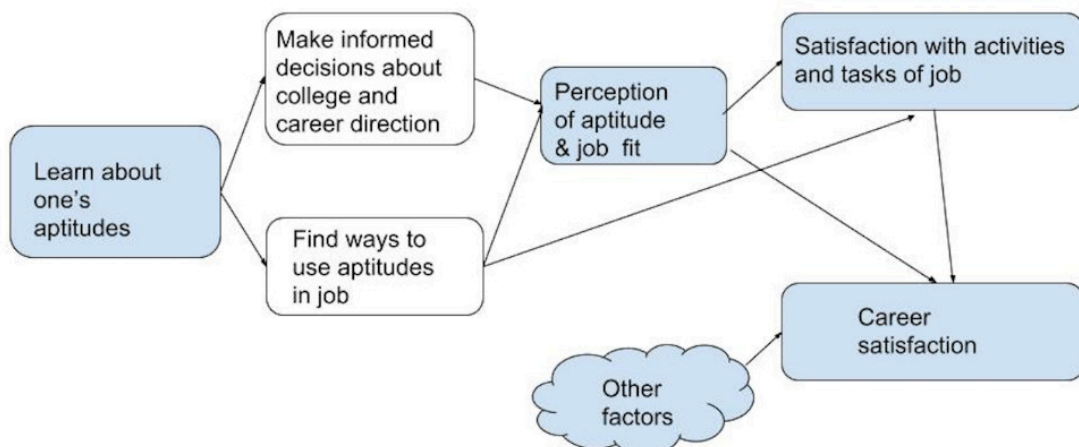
Learn about one's aptitudes

Make informed decisions about college and career direction

Find ways to use aptitudes in job

Perception of aptitude & job fit

Satisfaction with activities and tasks of job

Career satisfaction

Other factors